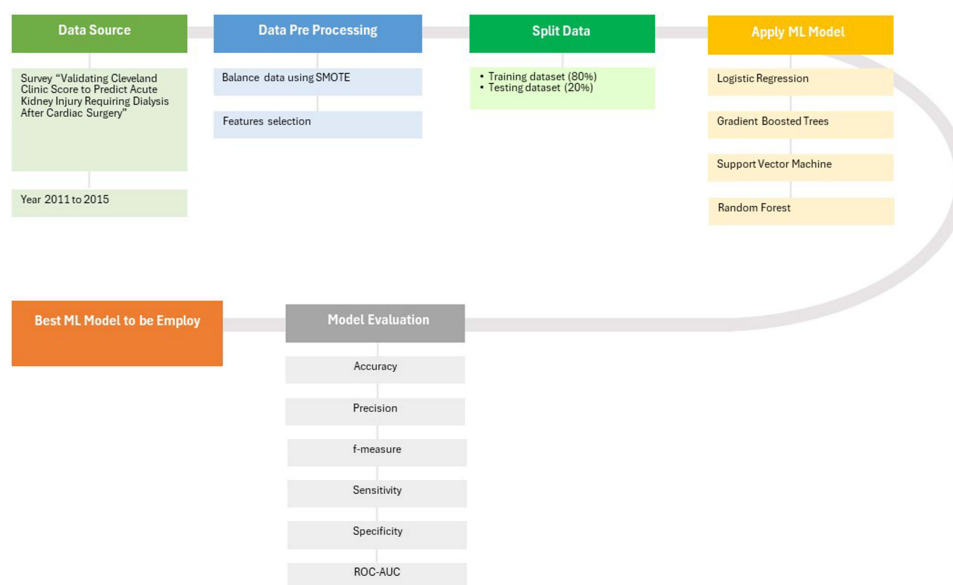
Data Source

Survey "Validating Cleveland Clinic Score to Predict Acute Kidney Injury Requiring Dialysis After Cardiac Surgery"

Year 2011 to 2015

Data Pre Processing

Balance data using SMOTE

Features selection

Split Data

• Training dataset (80%)
• Testing dataset (20%)

Apply ML Model

Logistic Regression

Gradient Boosted Trees

Support Vector Machine

Random Forest

Best ML Model to be Employ

Model Evaluation

Accuracy

Precision

f-measure

Sensitivity

Specificity

ROC-AUC